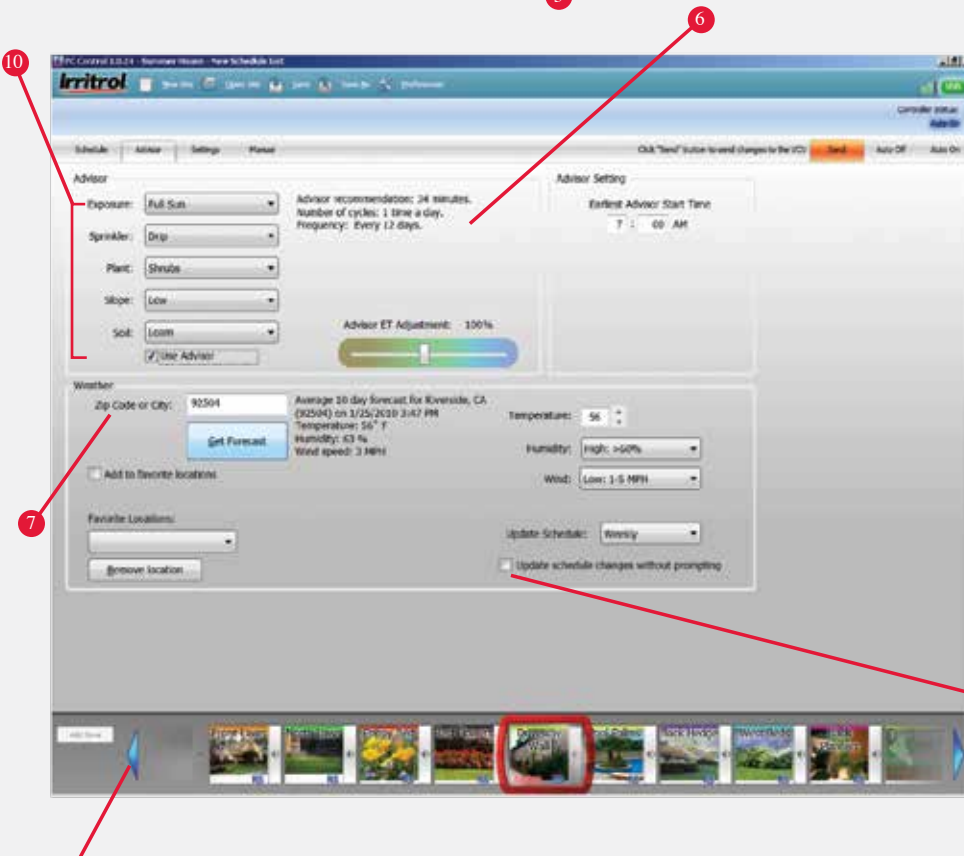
6

10

PC Control 1.0.24 - Summer House - New Schedule List

Irritrol

New Site

Open Site

Save

Save As

Preferences

USB

Controller status:

Admin

Schedule

Advisor

Settings

Manual

Click "Send" button to send changes to the I/O

Send

Auto Off

Auto On

Advisor

Exposure: Full Sun

Sprinkler: Drip

Plant: Shrubs

Slope: Low

Soil: Loam

Use Advisor

Advisor recommendation: 24 minutes.
Number of cycles: 1 time a day.
Frequency: Every 12 days.

Advisor ET Adjustment: 100%

Advisor Setting

Earliest Advisor Start Time

7 : 00 AM

Weather

Zip Code or City: 92504

Get Forecast

Average 10 day forecast for Riverside, CA (92504) on 1/25/2010 3:47 PM
Temperature: 56° F
Humidity: 63 %
Wind speed: 3 MPH

Add to favorite locations

Temperature: 56

Humidity: High: >60%

Wind: Low: 1-5 MPH

Favorite Locations:

Remove location

Update Schedule: Weekly

Update schedule changes without prompting

7

Add Zone

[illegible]